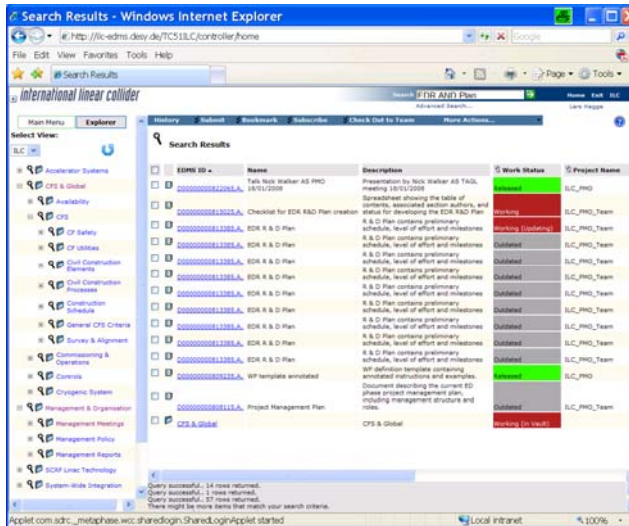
Search Results - Windows Internet Explorer

http://ilc-edms.desy.de/TC11ILC/controller/home

Google

File Edit View Favorites Tools Help

Search Results

Page Tools

international linear collider

Search EDR AND Plan

Advanced Search...

Home Exit ILC

Lars Hagge

Main Menu Explorer

Select View:

ILC

History Submit Bookmark Subscribe Check Out to Team More Actions...

Search Results

Accelerator Systems
CFS & Global
Availability
CFS
CF Safety
CF Utilities
Civil Construction Elements
Civil Construction Processes
Construction Schedule
General CFS Criteria
Survey & Alignment
Commissioning & Operations
Controls
Cryogenic System
Management & Organisation
Management Meetings
Management Policy
Management Reports
SCRF Linac Technology
System-Wide Integration

| | | EDMS ID | Name | Description | Work Status | Project Name |
|---|---|---|---|---|---|---|
| | | D00000000822065,A, | Talk Nick Walker AS PMO 18/01/2008 | Presentation by Nick Walker AS TAGL meeting 18/01/2008 | Released | ILC_PMO |
| | | D00000000813025,A, | Checklist for EDR R&D Plan creation | Spreadsheet showing the table of contents, associated section authors, and status for developing the EDR R&D Plan | Working | ILC_PMO_Team |
| | | D00000000813385,A, | EDR R & D Plan | R & D Plan contains preliminary schedule, level of effort and milestones | Working (Updating) | ILC_PMO_Team |
| | | D00000000813385,A, | EDR R & D Plan | R & D Plan contains preliminary schedule, level of effort and milestones | Outdated | ILC_PMO_Team |
| | | D00000000813385,A, | EDR R & D Plan | R & D Plan contains preliminary schedule, level of effort and milestones | Outdated | ILC_PMO_Team |
| | | D00000000813385,A, | EDR R & D Plan | R & D Plan contains preliminary schedule, level of effort and milestones | Outdated | ILC_PMO_Team |
| | | D00000000813385,A, | EDR R & D Plan | R & D Plan contains preliminary schedule, level of effort and milestones | Outdated | ILC_PMO_Team |
| | | D00000000813385,A, | EDR R & D Plan | R & D Plan contains preliminary schedule, level of effort and milestones | Outdated | ILC_PMO_Team |
| | | D00000000813385,A, | EDR R & D Plan | R & D Plan contains preliminary schedule, level of effort and milestones | Outdated | ILC_PMO_Team |
| | | D00000000813385,A, | EDR R & D Plan | R & D Plan contains preliminary schedule, level of effort and milestones | Outdated | ILC_PMO_Team |
| | | D00000000813385,A, | EDR R & D Plan | R & D Plan contains preliminary schedule, level of effort and milestones | Outdated | ILC_PMO_Team |
| | | D00000000809235,A, | WP template annotated | WP definition template containing annotated instructions and examples. | Released | ILC_PMO |
| | | D00000000808115,A, | Project Management Plan | Document describing the current ED phase project management plan, including management structure and roles. | Outdated | ILC_PMO_Team |
| | | CFS & Global | | CFS & Global | Working (in Vault) | |

Query successful.. 14 rows returned.
Query successful.. 1 rows returned.
Query successful.. 37 rows returned.
There might be more items that match your search criteria.

Applet com.sdrc._metaphase.wcc.sharedlogin.SharedLoginApplet started

Local intranet

100%